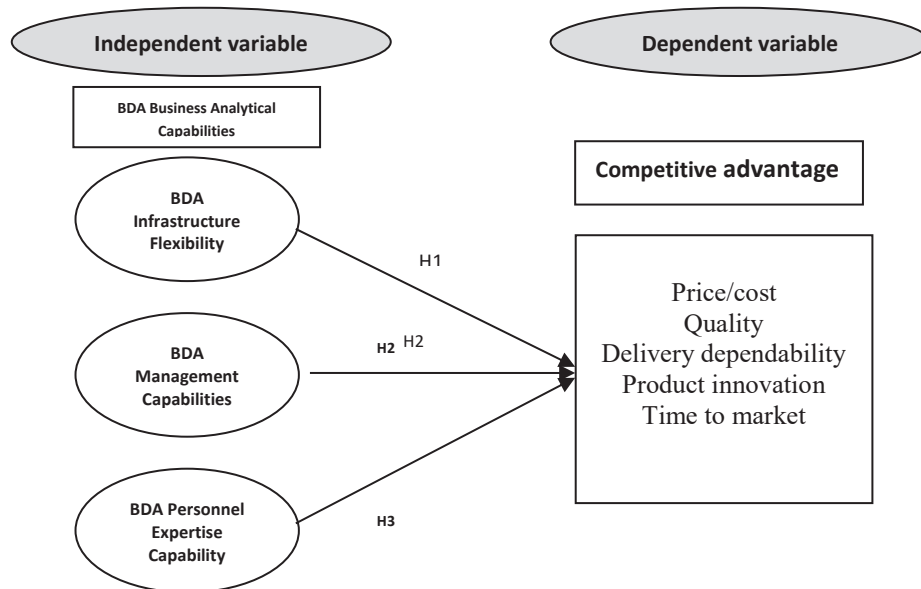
Independent variable

Dependent variable

BDA Business Analytical Capabilities

Competitive advantage

BDA Infrastructure Flexibility

H1

Price/cost
Quality
Delivery dependability
Product innovation
Time to market

BDA Management Capabilities

H2 H2

BDA Personnel Expertise Capability

H3